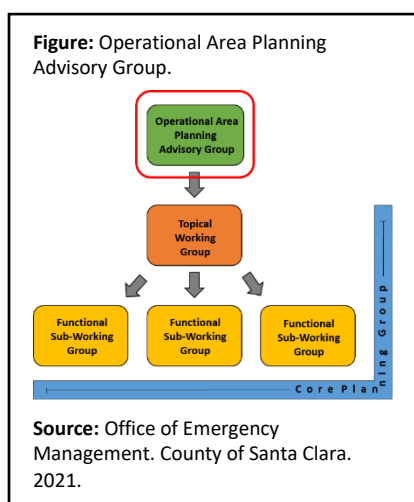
**Figure:** Operational Area Planning Advisory Group.

Operational Area Planning Advisory Group

Topical Working Group

Functional Sub-Working Group

Functional Sub-Working Group

Functional Sub-Working Group

Core Planning Group

**Source:** Office of Emergency Management. County of Santa Clara. 2021.